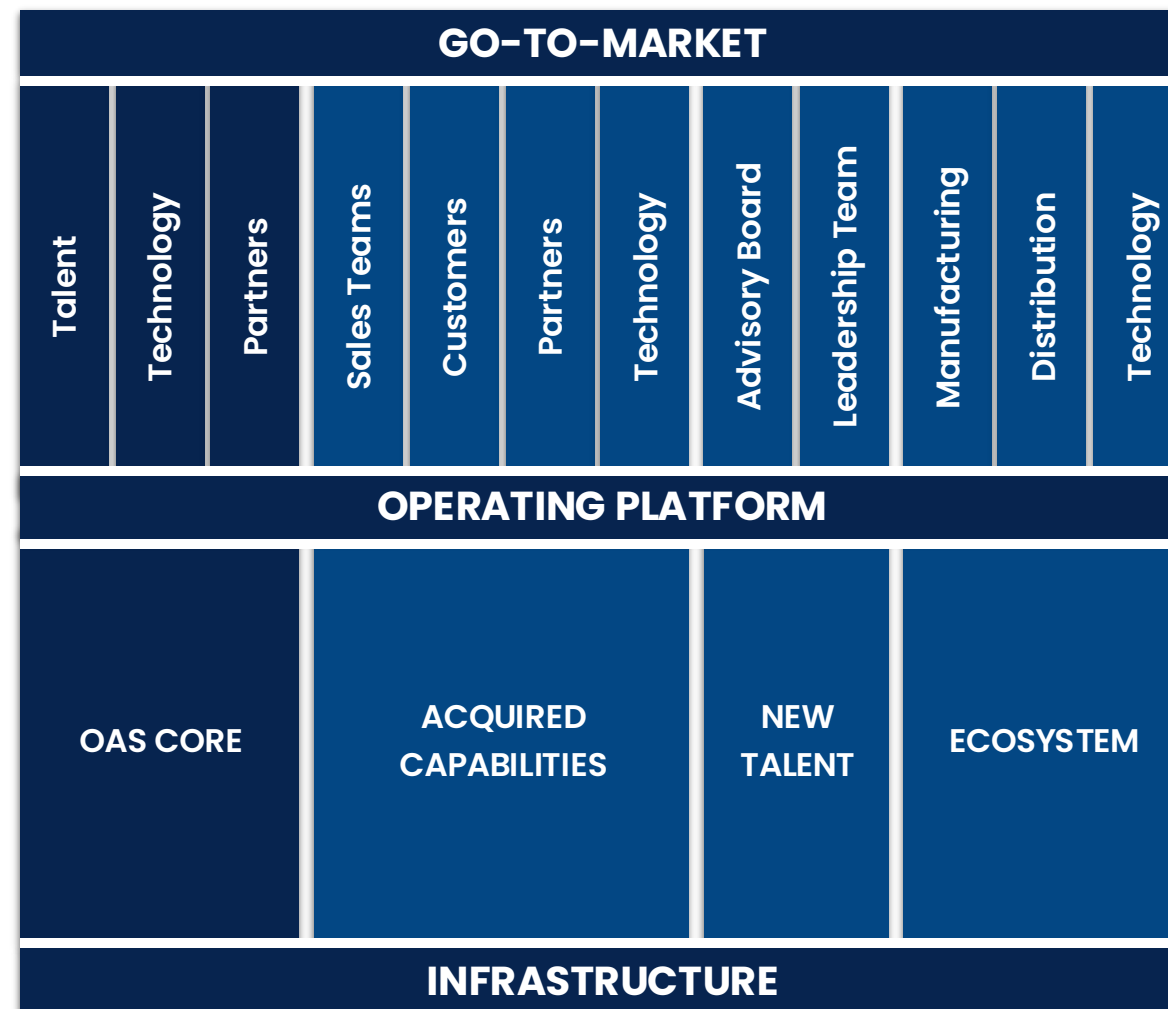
GO-TO-MARKET

Talent

Technology

Partners

Sales Teams

Customers

Partners

Technology

Advisory Board

Leadership Team

Manufacturing

Distribution

Technology

OPERATING PLATFORM

OAS CORE

ACQUIRED CAPABILITIES

NEW TALENT

ECOSYSTEM

INFRASTRUCTURE